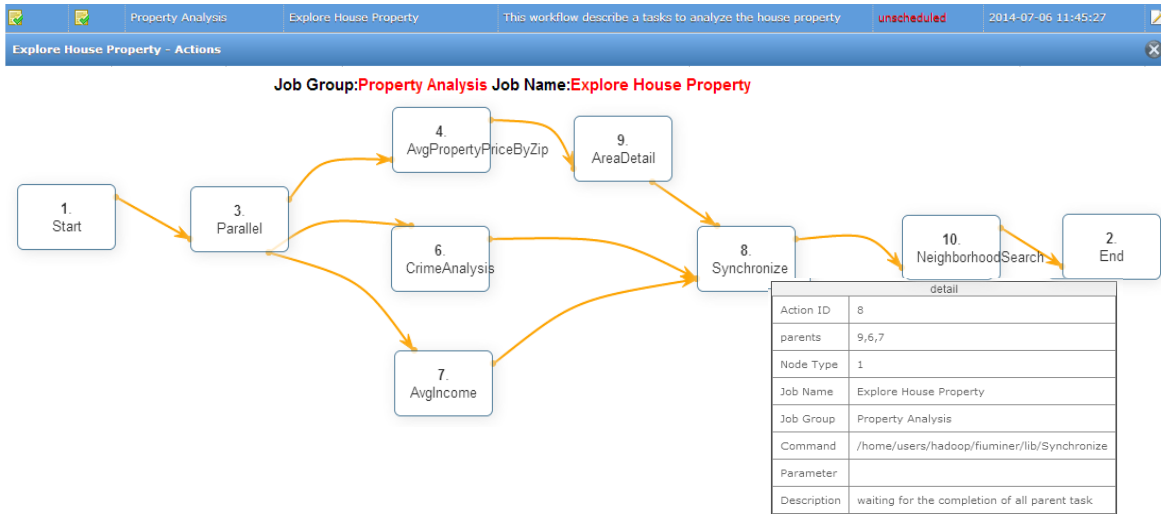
| | | Property Analysis | Explore House Property | This workflow describe a tasks to analyze the house property | unscheduled | 2014-07-06 11:45:27 |
|---|---|---|---|---|---|---|

Explore House Property - Actions

Job Group:Property Analysis Job Name:Explore House Property

1. Start

3. Parallel

4. AvgPropertyPriceByZip

9. AreaDetail

6. CrimeAnalysis

7. AvgIncome

8. Synchronize

10. NeighborhoodSearch

2. End

detail

| | |
|---|---|
| Action ID | 8 |
| parents | 9,6,7 |
| Node Type | 1 |
| Job Name | Explore House Property |
| Job Group | Property Analysis |
| Command | /home/users/hadoop/fiuminer/lib/Synchronize |
| Parameter | |
| Description | waiting for the completion of all parent task |